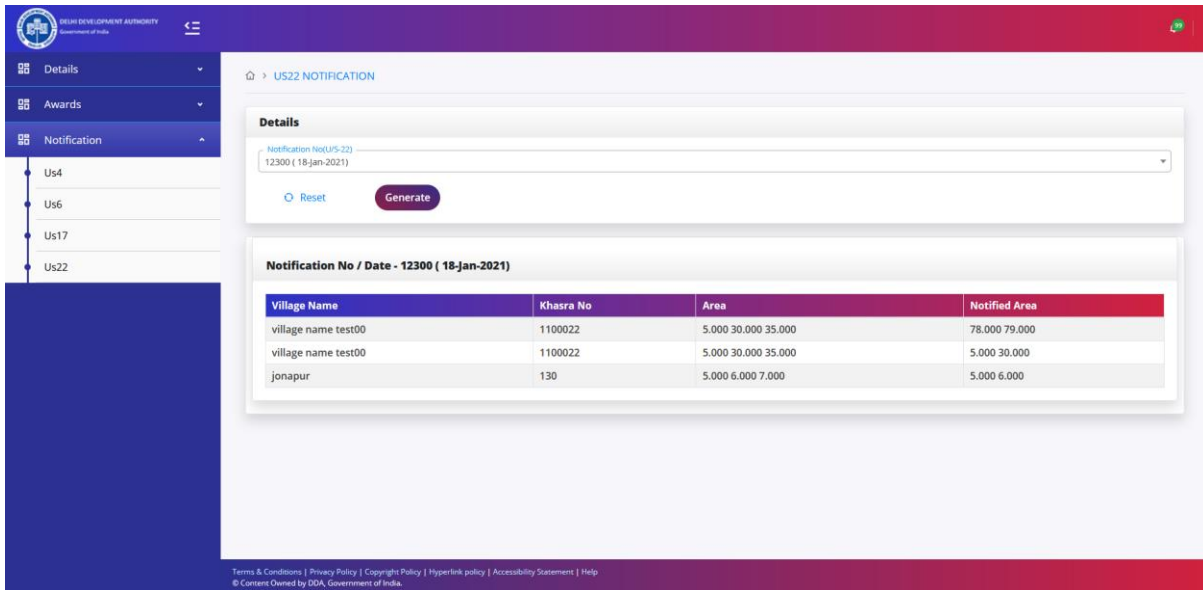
DELHI DEVELOPMENT AUTHORITY
Government of India

Details
Awards
Notification
Us4
Us6
Us17
Us22

US22 NOTIFICATION

Details

Notification No(U/S-22)
12300 ( 18-Jan-2021)

Reset
Generate

Notification No / Date - 12300 ( 18-Jan-2021)

| Village Name | Khasra No | Area | Notified Area |
|---|---|---|---|
| village name test00 | 1100022 | 5.000 30.000 35.000 | 78.000 79.000 |
| village name test00 | 1100022 | 5.000 30.000 35.000 | 5.000 30.000 |
| jonapur | 130 | 5.000 6.000 7.000 | 5.000 6.000 |

Terms & Conditions | Privacy Policy | Copyright Policy | Hyperlink policy | Accessibility Statement | Help
© Content Owned by DDA, Government of India.